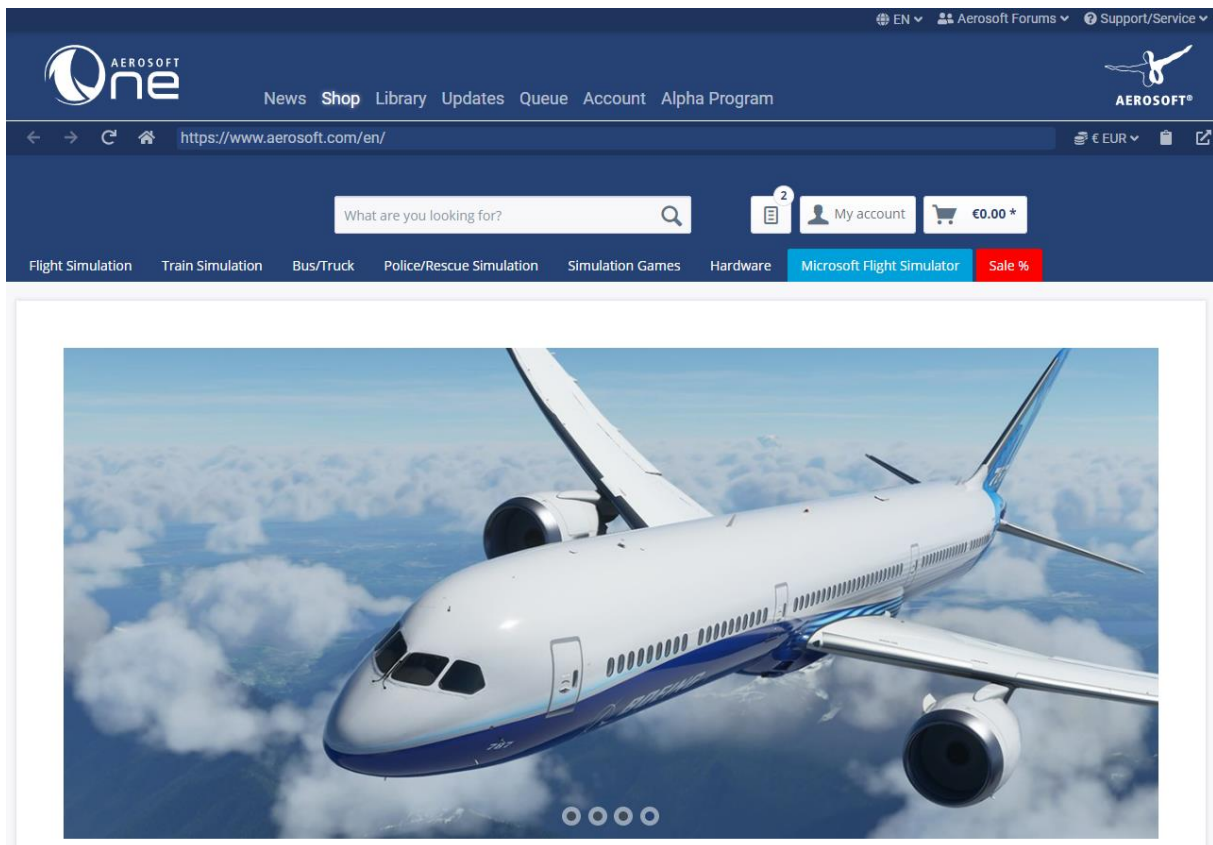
EN Aerosoft Forums Support/Service

AEROSOFT One

News Shop Library Updates Queue Account Alpha Program

AEROSOFT®

https://www.aerosoft.com/en/

€ EUR

What are you looking for?

2

My account

€0.00 *

Flight Simulation Train Simulation Bus/Truck Police/Rescue Simulation Simulation Games Hardware Microsoft Flight Simulator Sale %

BOEING

787